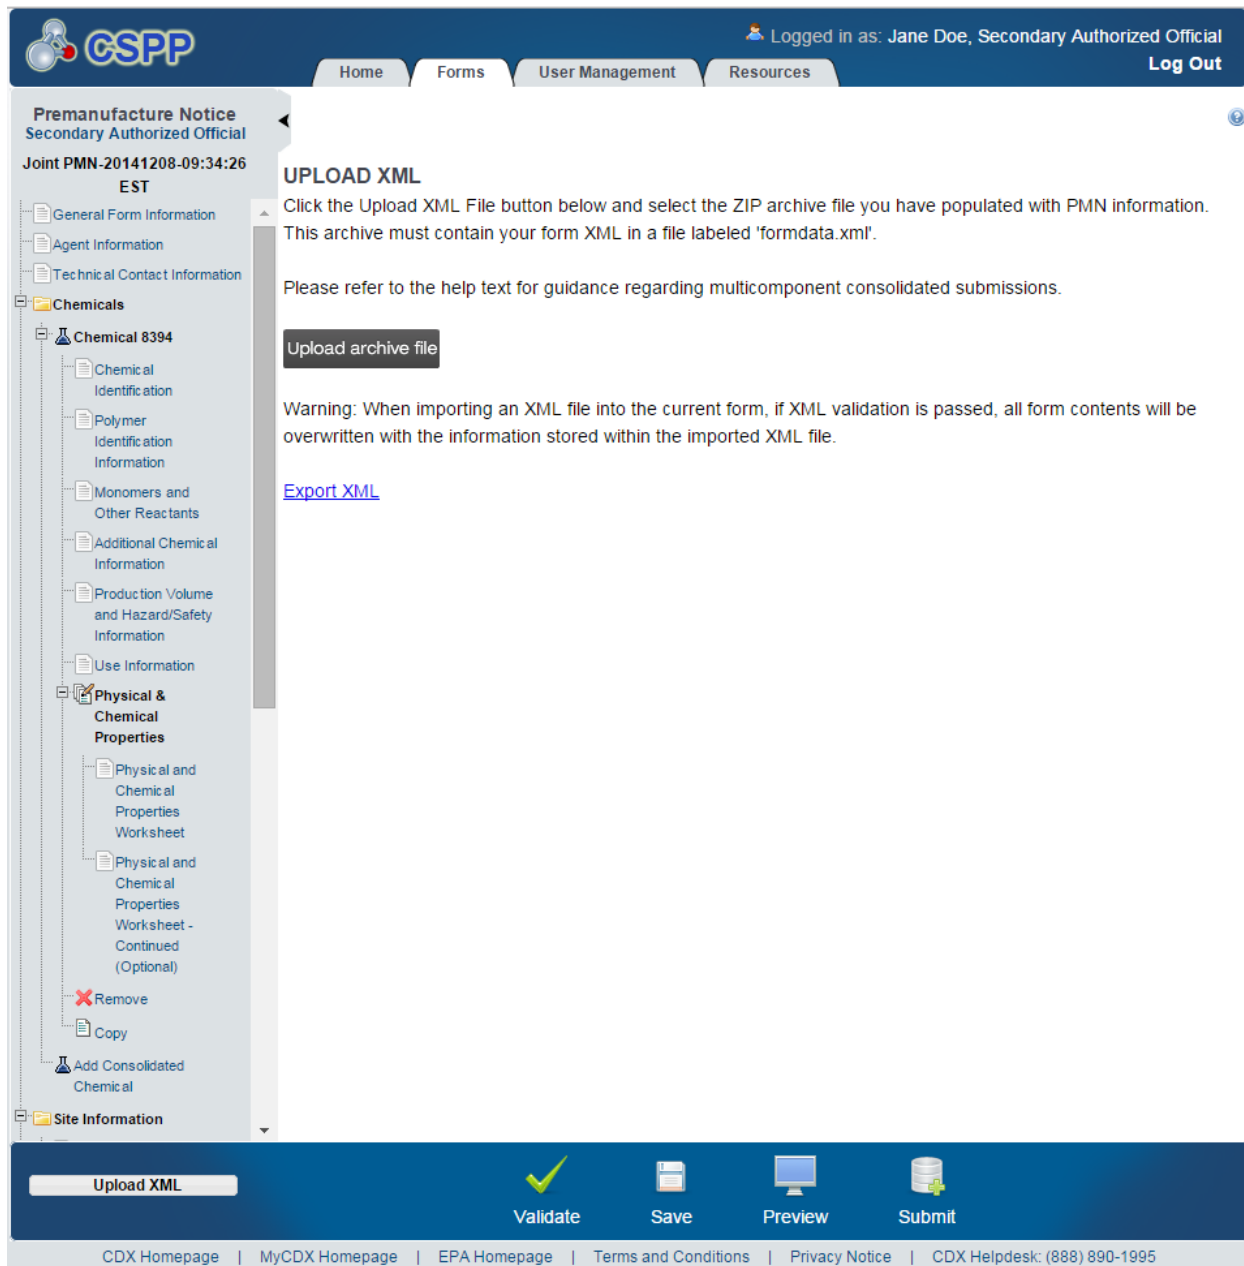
CSPP

Logged in as: Jane Doe, Secondary Authorized Official
Log Out

Home
Forms
User Management
Resources

Premanufacture Notice
Secondary Authorized Official

Joint PMN-20141208-09:34:26 EST

General Form Information
Agent Information
Technical Contact Information
Chemicals
Chemical 8394
Chemical Identification
Polymer Identification Information
Monomers and Other Reactants
Additional Chemical Information
Production Volume and Hazard/Safety Information
Use Information
Physical & Chemical Properties
Physical and Chemical Properties Worksheet
Physical and Chemical Properties Worksheet - Continued (Optional)
Remove
Copy
Add Consolidated Chemical
Site Information

UPLOAD XML

Click the Upload XML File button below and select the ZIP archive file you have populated with PMN information. This archive must contain your form XML in a file labeled 'formdata.xml'.

Please refer to the help text for guidance regarding multicomponent consolidated submissions.

Upload archive file

Warning: When importing an XML file into the current form, if XML validation is passed, all form contents will be overwritten with the information stored within the imported XML file.

Export XML

Upload XML
Validate
Save
Preview
Submit

CDX Homepage | MyCDX Homepage | EPA Homepage | Terms and Conditions | Privacy Notice | CDX Helpdesk: (888) 890-1995